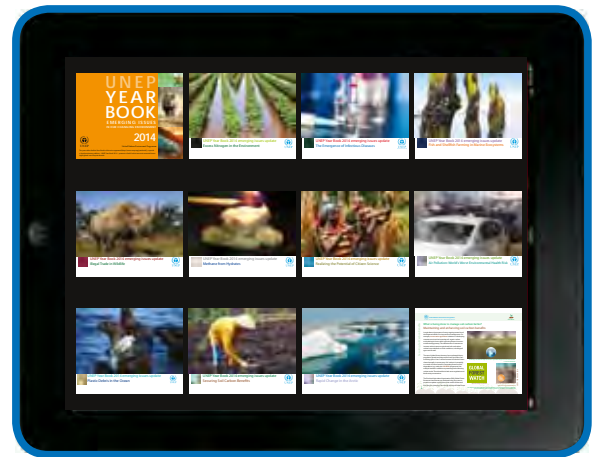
UNEP YEAR BOOK
EMERGING ISSUES IN OUR GLOBAL ENVIRONMENT
2014

UNEP Year Book 2014 emerging issues update
Excess Nitrogen in the Environment

UNEP Year Book 2014 emerging issues update
The Emergence of Infectious Diseases

UNEP Year Book 2014 emerging issues update
Fish and Shellfish Farming in Marine Ecosystems

UNEP Year Book 2014 emerging issues update
Illegal Trade in Wildlife

UNEP Year Book 2014 emerging issues update
Methane from Hydrates

UNEP Year Book 2014 emerging issues update
Realizing the Potential of Citizen Science

UNEP Year Book 2014 emerging issues update
Air Pollution: World's Worst Environmental Health Risk

UNEP Year Book 2014 emerging issues update
Plastic Debris in the Ocean

UNEP Year Book 2014 emerging issues update
Securing Soil Carbon Benefits

UNEP Year Book 2014 emerging issues update
Rapid Change in the Arctic

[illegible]

GLOBAL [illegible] WATCH